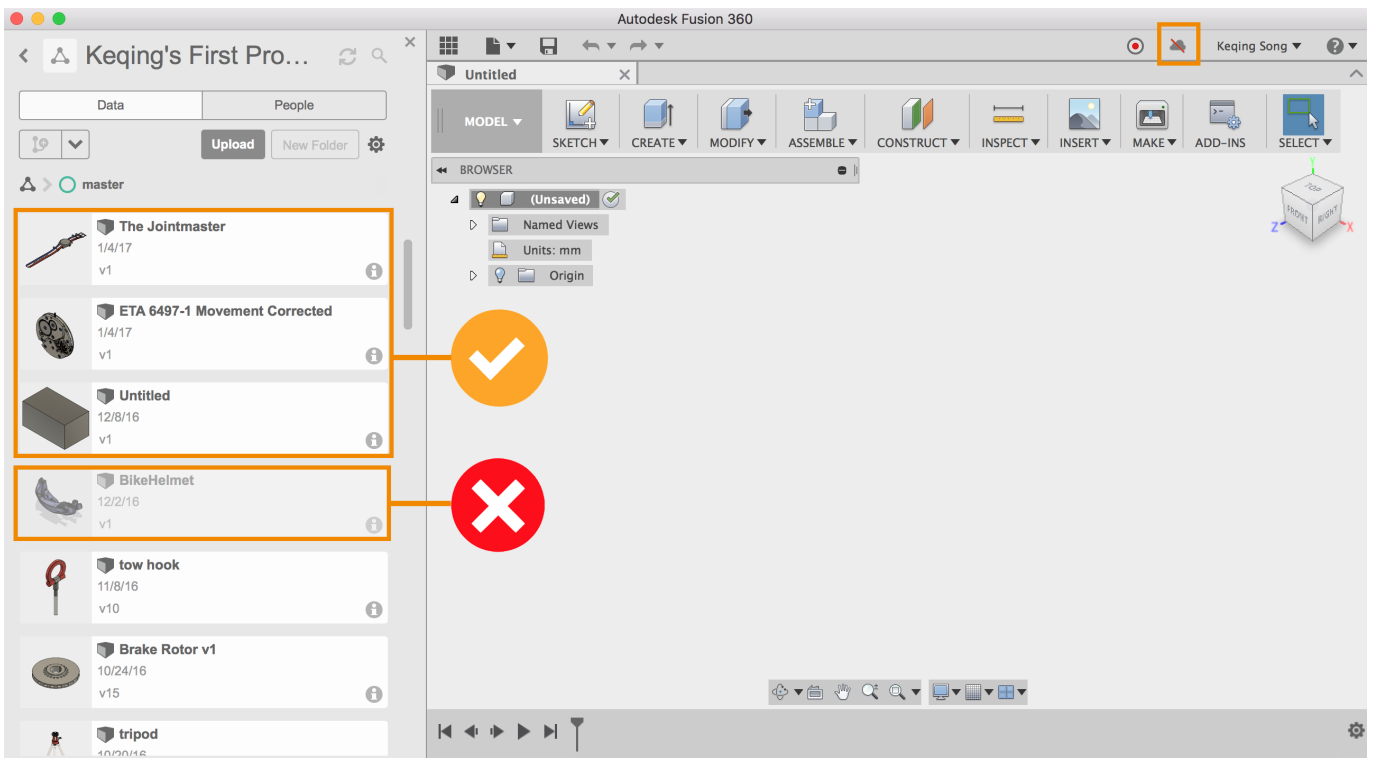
Autodesk Fusion 360

Keqing's First Pro...

Data
People

Upload
New Folder

master

The Jointmaster
1/4/17
v1

ETA 6497-1 Movement Corrected
1/4/17
v1

Untitled
12/8/16
v1

BikeHelmet
12/2/16
v1

tow hook
11/8/16
v10

Brake Rotor v1
10/24/16
v15

tripod
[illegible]

Keqing Song

Untitled

MODEL
SKETCH
CREATE
MODIFY
ASSEMBLE
CONSTRUCT
INSPECT
INSERT
MAKE
ADD-INS
SELECT

BROWSER
(Unsaved)
Named Views
Units: mm
Origin

TOP
FRONT
RIGHT